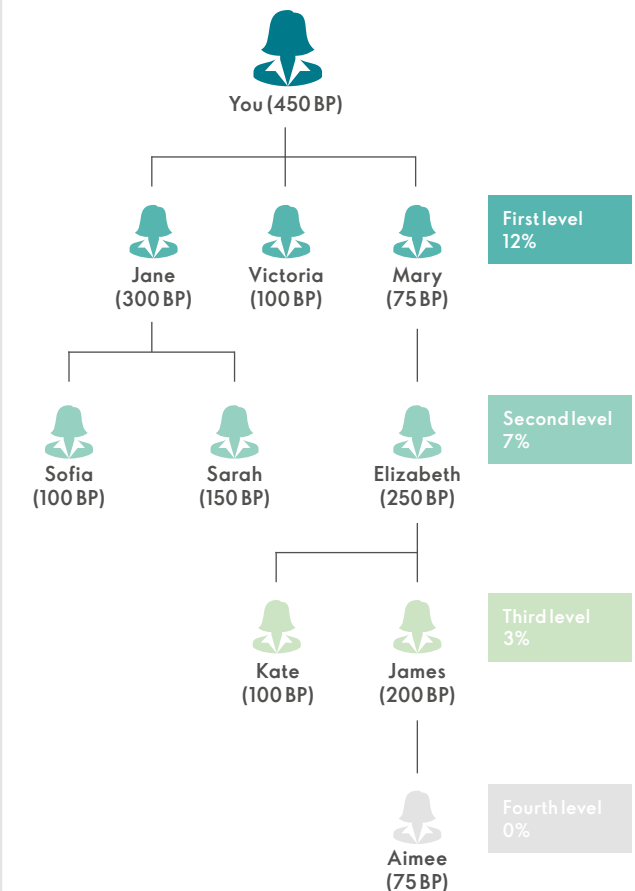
You (450 BP)

Jane (300 BP)

Victoria (100 BP)

Mary (75 BP)

First level 12%

Sofia (100 BP)

Sarah (150 BP)

Elizabeth (250 BP)

Second level 7%

Kate (100 BP)

James (200 BP)

Third level 3%

Aimee (75 BP)

Fourth level 0%